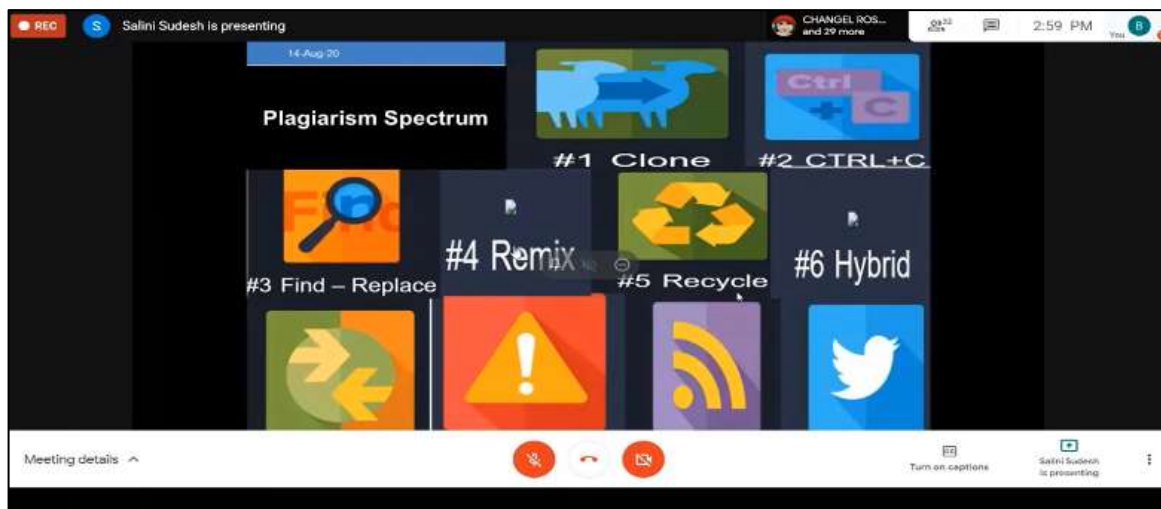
REC
S Salini Sudesh is presenting
CHANGEL ROS... and 29 more
32
2:59 PM
B
You

14-Aug-20

Plagiarism Spectrum

Ctrl
+ C

#1 Clone
#2 CTRL+C

Find

#3 Find – Replace
#4 Remix
#5 Recycle
#6 Hybrid

Meeting details ^

CC
Turn on captions

Salini Sudesh is presenting